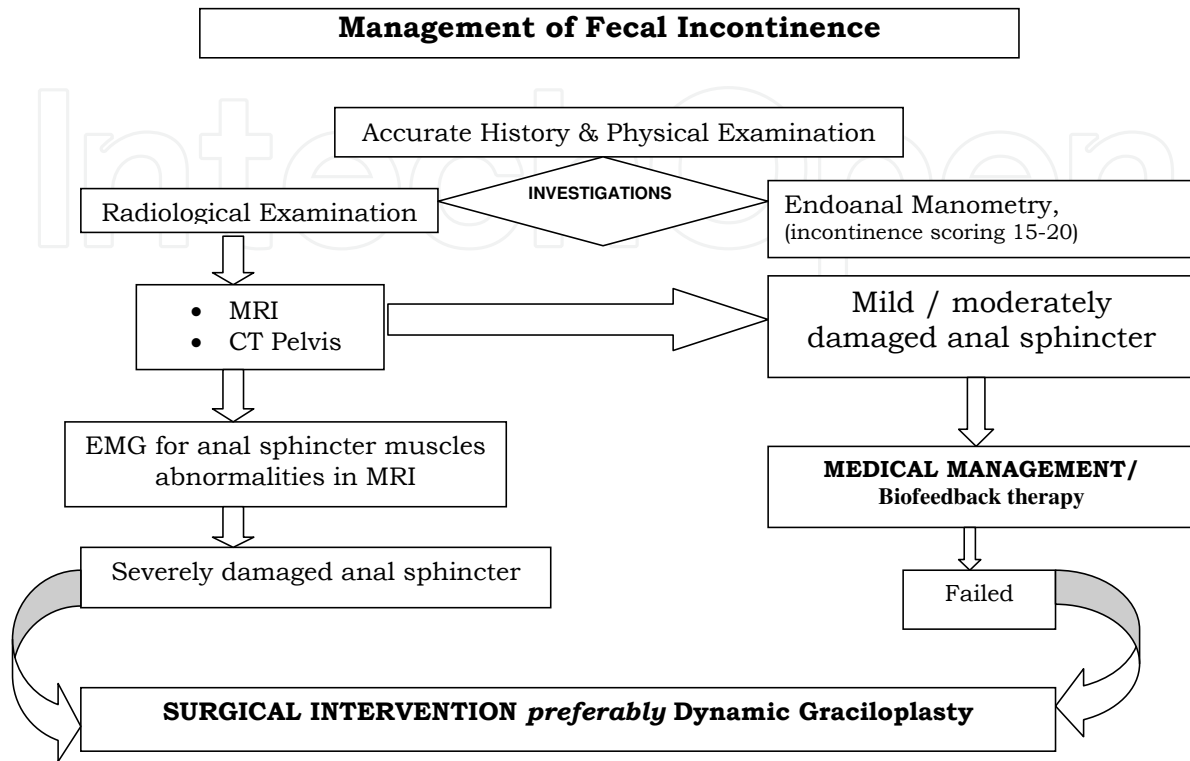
Management of Fecal Incontinence

IntechOpen

Accurate History & Physical Examination

INVESTIGATIONS

Radiological Examination

Endoanal Manometry, (incontinence scoring 15-20)

- MRI
- CT Pelvis

Mild / moderately damaged anal sphincter

EMG for anal sphincter muscles abnormalities in MRI

MEDICAL MANAGEMENT/ Biofeedback therapy

Severely damaged anal sphincter

Failed

SURGICAL INTERVENTION *preferably* Dynamic Graciloplasty